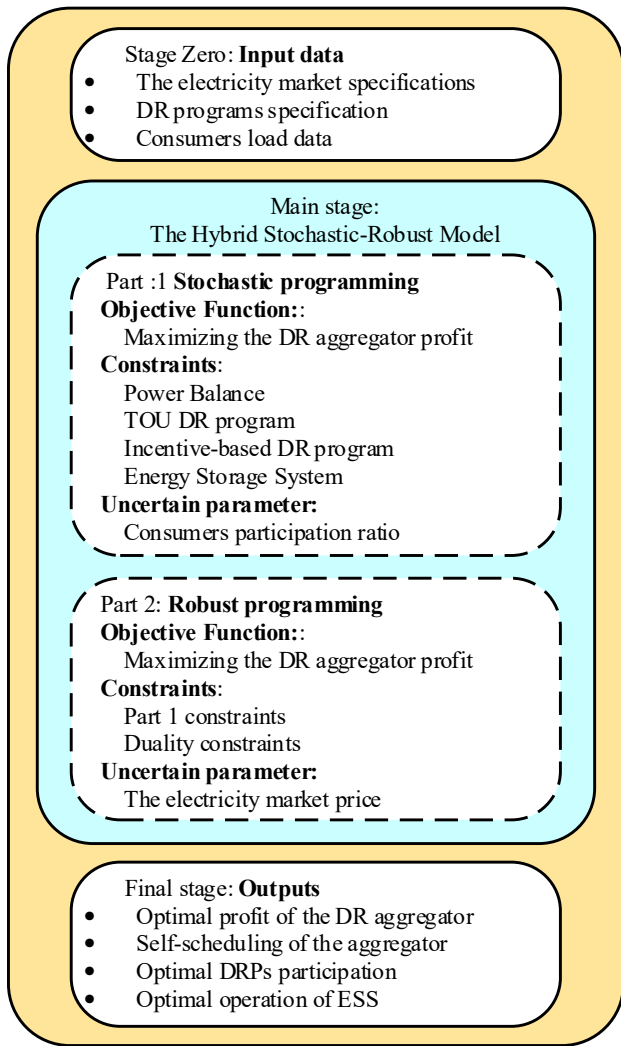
Stage Zero: **Input data**
- The electricity market specifications
- DR programs specification
- Consumers load data

Main stage:
The Hybrid Stochastic-Robust Model

Part :1 **Stochastic programming**
**Objective Function:**:
Maximizing the DR aggregator profit
**Constraints**:
Power Balance
TOU DR program
Incentive-based DR program
Energy Storage System
**Uncertain parameter:**
Consumers participation ratio

Part 2: **Robust programming**
**Objective Function:**:
Maximizing the DR aggregator profit
**Constraints**:
Part 1 constraints
Duality constraints
**Uncertain parameter:**
The electricity market price

Final stage: **Outputs**
- Optimal profit of the DR aggregator
- Self-scheduling of the aggregator
- Optimal DRPs participation
- Optimal operation of ESS